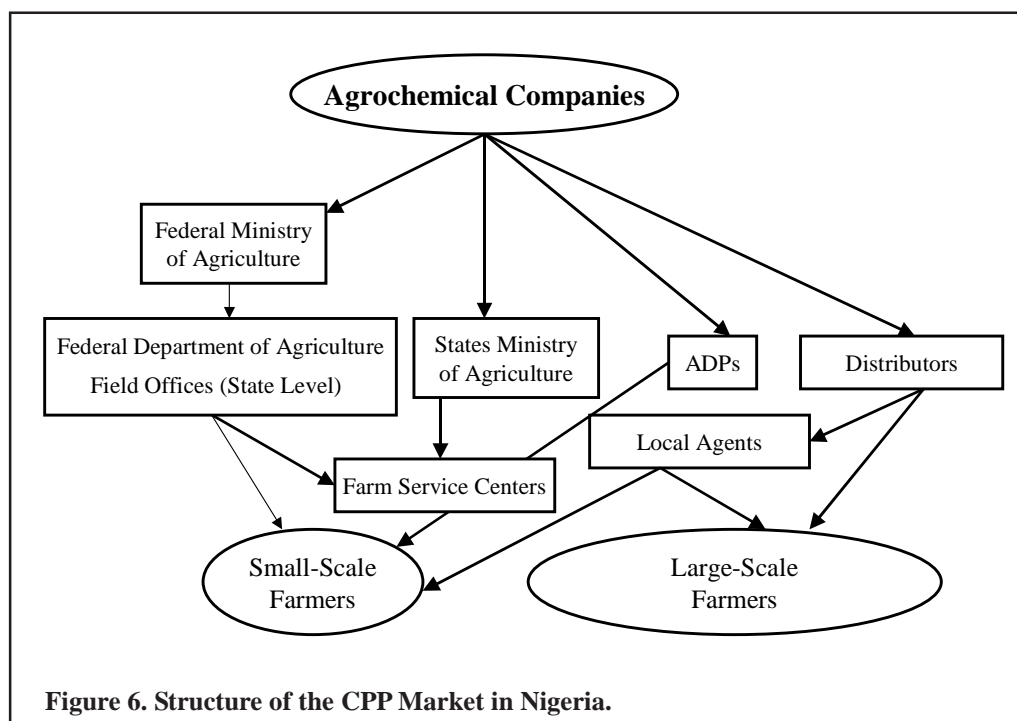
Agrochemical Companies

Federal Ministry of Agriculture

Federal Department of Agriculture Field Offices (State Level)

States Ministry of Agriculture

ADPs

Distributors

Local Agents

Farm Service Centers

Small-Scale Farmers

Large-Scale Farmers

Figure 6. Structure of the CPP Market in Nigeria.